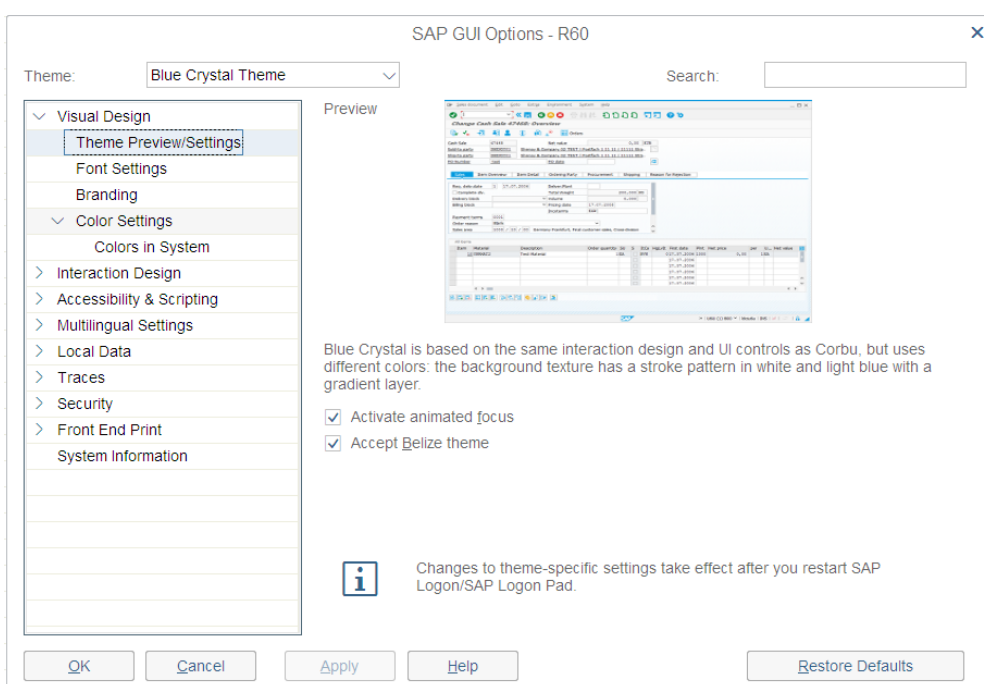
SAP GUI Options - R60

Theme: Blue Crystal Theme

Search:

Visual Design
Theme Preview/Settings
Font Settings
Branding
Color Settings
Colors in System
Interaction Design
Accessibility & Scripting
Multilingual Settings
Local Data
Traces
Security
Front End Print
System Information

Preview

Change Cash Sale 47668: Overview

Blue Crystal is based on the same interaction design and UI controls as Corbu, but uses different colors: the background texture has a stroke pattern in white and light blue with a gradient layer.

Activate animated focus

Accept Belize theme

Changes to theme-specific settings take effect after you restart SAP Logon/SAP Logon Pad.

OK
Cancel
Apply
Help
Restore Defaults